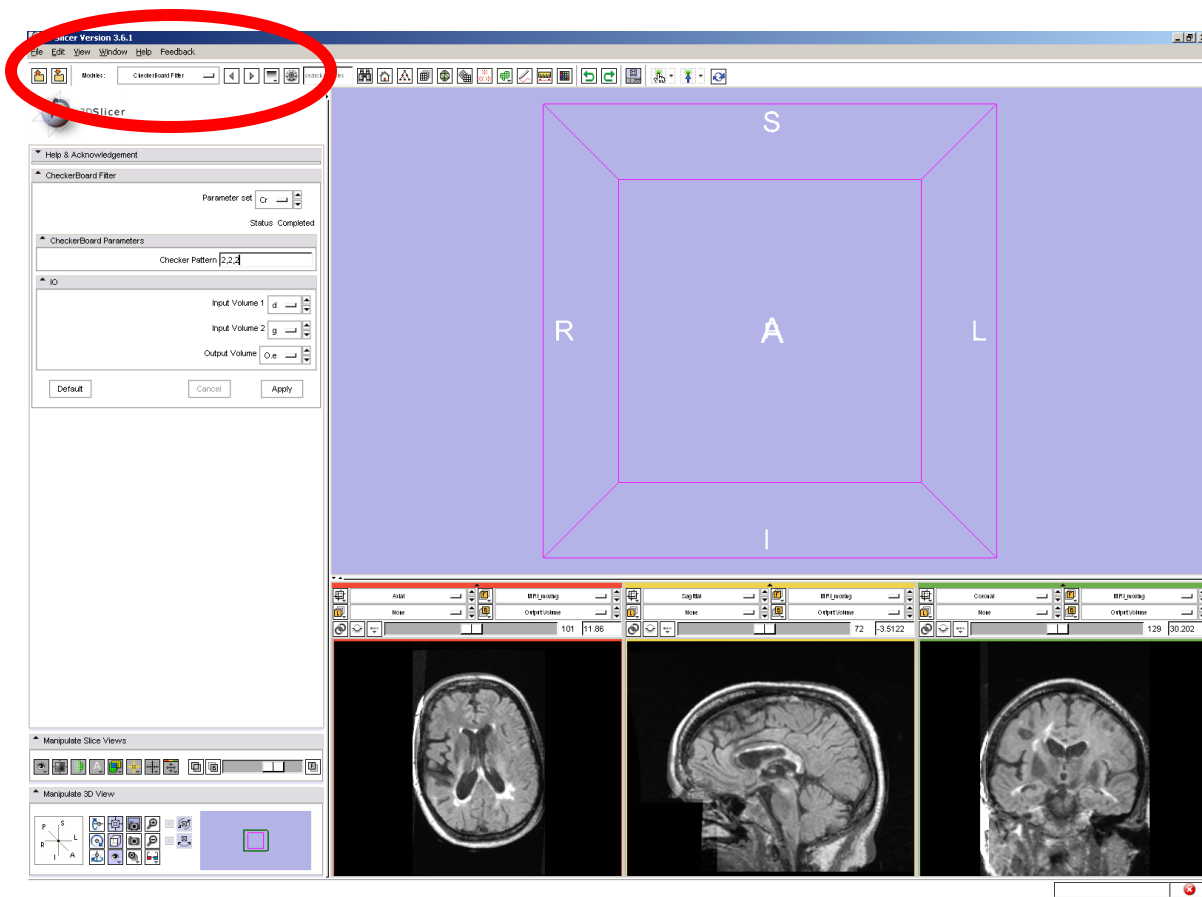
Slicer Version 3.6.1

File Edit View Window Help Feedback

Modules: CheckerBoard Filter

Search Modules

3DSlicer

Help & Acknowledgement

CheckerBoard Filter

Parameter set Cr

Status Completed

CheckerBoard Parameters

Checker Pattern 2,2,2

IO

Input Volume 1 d

Input Volume 2 g

Output Volume O.e

Default Cancel Apply

S

R A L

I

Axial MRI_moving
None OutputVolume
101 11.86

Sagittal MRI_moving
None OutputVolume
72 -3.5122

Coronal MRI_moving
None OutputVolume
129 30.202

Manipulate Slice Views

Manipulate 3D View

P S L R A I